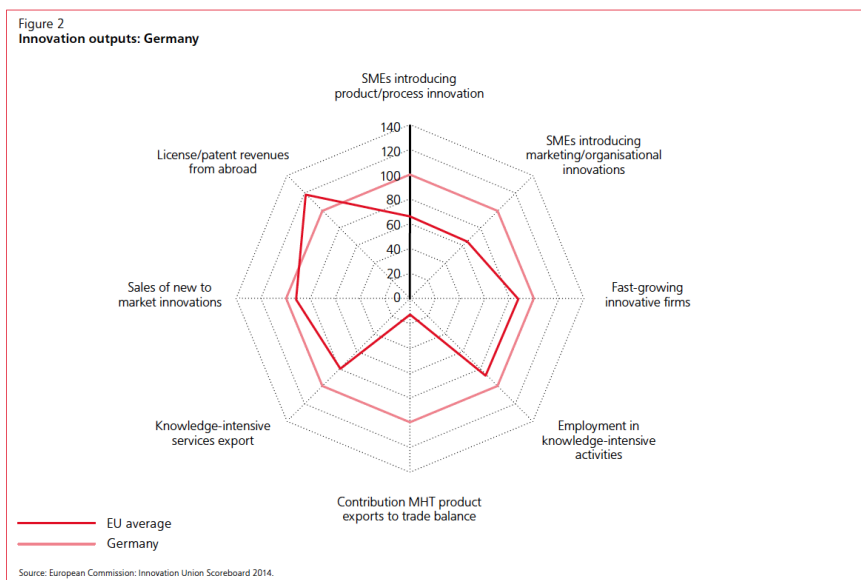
Figure 2
Innovation outputs: Germany

SMEs introducing product/process innovation

SMEs introducing marketing/organisational innovations

Fast-growing innovative firms

Employment in knowledge-intensive activities

Contribution MHT product exports to trade balance

Knowledge-intensive services export

Sales of new to market innovations

License/patent revenues from abroad

140
120
100
80
60
40
20
0

EU average
Germany

Source: European Commission: Innovation Union Scoreboard 2014.